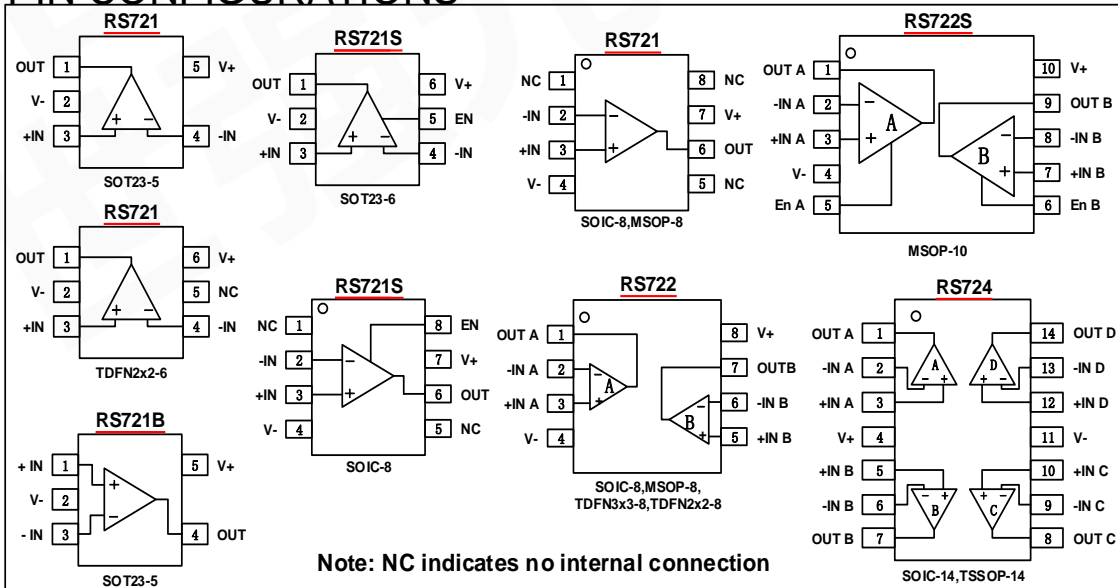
PIN CONFIGURATIONS

RS721
OUT 1
V- 2
+IN 3
5 V+
4 -IN
SOT23-5

RS721S
OUT 1
V- 2
+IN 3
6 V+
5 EN
4 -IN
SOT23-6

RS721
NC 1
-IN 2
+IN 3
V- 4
8 NC
7 V+
6 OUT
5 NC
SOIC-8,MSOP-8

RS722S
OUT A 1
-IN A 2
+IN A 3
V- 4
En A 5
10 V+
9 OUT B
8 -IN B
7 +IN B
6 En B
A
B
MSOP-10

RS721
OUT 1
V- 2
+IN 3
6 V+
5 NC
4 -IN
TDFN2x2-6

RS721S
NC 1
-IN 2
+IN 3
V- 4
8 EN
7 V+
6 OUT
5 NC
SOIC-8

RS722
OUT A 1
-IN A 2
+IN A 3
V- 4
8 V+
7 OUTB
6 -IN B
5 +IN B
A
B
SOIC-8,MSOP-8, TDFN3x3-8,TDFN2x2-8

RS724
OUT A 1
-IN A 2
+IN A 3
V+ 4
+IN B 5
-IN B 6
OUT B 7
14 OUT D
13 -IN D
12 +IN D
11 V-
10 +IN C
9 -IN C
8 OUT C
A
D
B
C
SOIC-14,TSSOP-14

RS721B
+ IN 1
V- 2
- IN 3
5 V+
4 OUT
SOT23-5

Note: NC indicates no internal connection